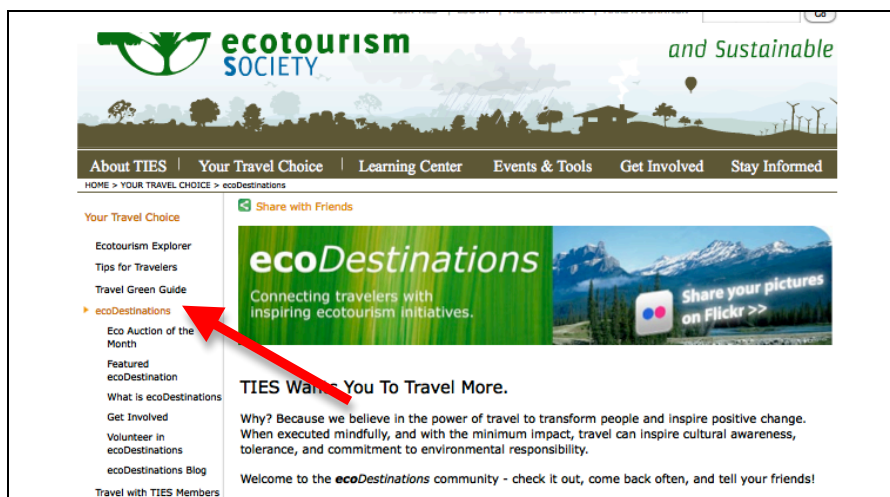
ecotourism SOCIETY

Go

and Sustainable

About TIES | Your Travel Choice | Learning Center | Events & Tools | Get Involved | Stay Informed

HOME > YOUR TRAVEL CHOICE > ecoDestinations

Your Travel Choice

Ecotourism Explorer

Tips for Travelers

Travel Green Guide

ecoDestinations

Eco Auction of the Month

Featured ecoDestination

What is ecoDestinations

Get Involved

Volunteer in ecoDestinations

ecoDestinations Blog

Travel with TIES Members

Share with Friends

ecoDestinations

Connecting travelers with inspiring ecotourism initiatives.

Share your pictures on Flickr >>

TIES Wa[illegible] You To Travel More.

Why? Because we believe in the power of travel to transform people and inspire positive change. When executed mindfully, and with the minimum impact, travel can inspire cultural awareness, tolerance, and commitment to environmental responsibility.

Welcome to the ecoDestinations community - check it out, come back often, and tell your friends!